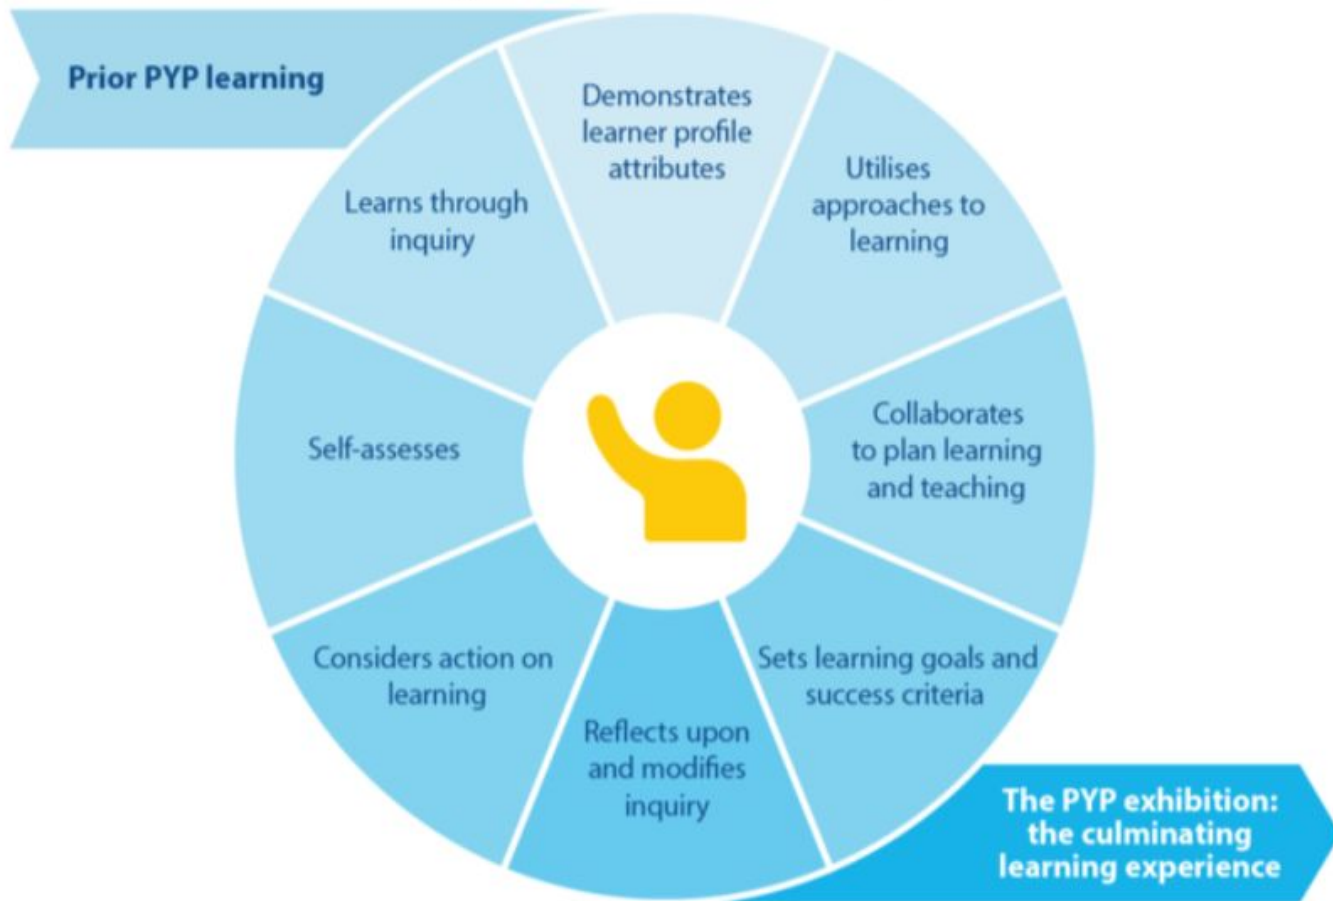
Prior PYP learning

Demonstrates learner profile attributes

Utilises approaches to learning

Collaborates to plan learning and teaching

Sets learning goals and success criteria

Reflects upon and modifies inquiry

Considers action on learning

Self-assesses

Learns through inquiry

The PYP exhibition: the culminating learning experience